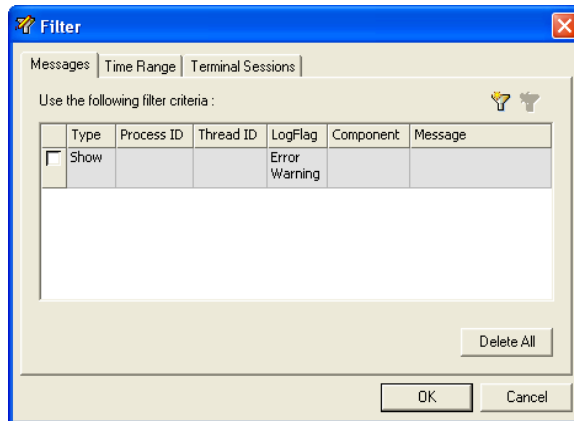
Filter

Messages | Time Range | Terminal Sessions

Use the following filter criteria :

| | Type | Process ID | Thread ID | LogFlag | Component | Message |
|---|---|---|---|---|---|---|
| ☐ | Show | | | Error Warning | | |

Delete All

OK Cancel